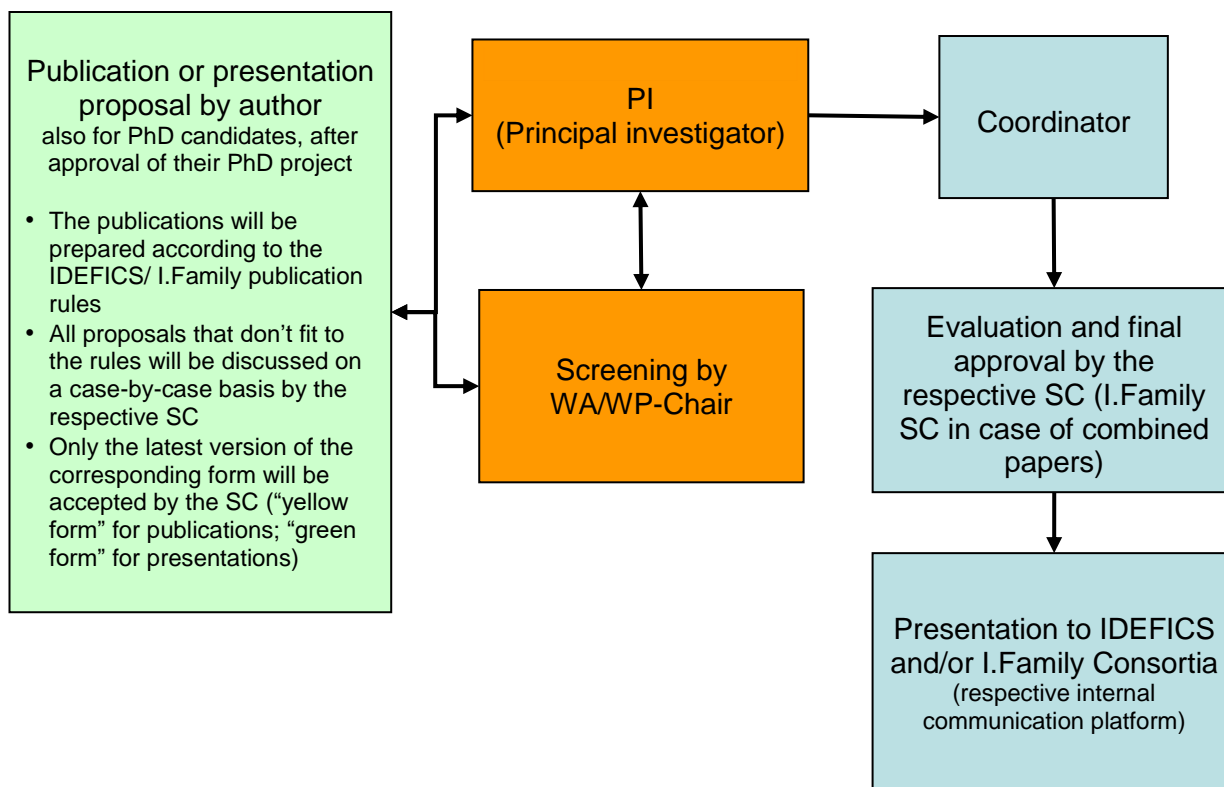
Publication or presentation proposal by author
also for PhD candidates, after approval of their PhD project

• The publications will be prepared according to the IDEFICS/ I.Family publication rules
• All proposals that don’t fit to the rules will be discussed on a case-by-case basis by the respective SC
• Only the latest version of the corresponding form will be accepted by the SC (“yellow form” for publications; “green form” for presentations)

PI
(Principal investigator)

Screening by WA/WP-Chair

Coordinator

Evaluation and final approval by the respective SC (I.Family SC in case of combined papers)

Presentation to IDEFICS and/or I.Family Consortia
(respective internal communication platform)